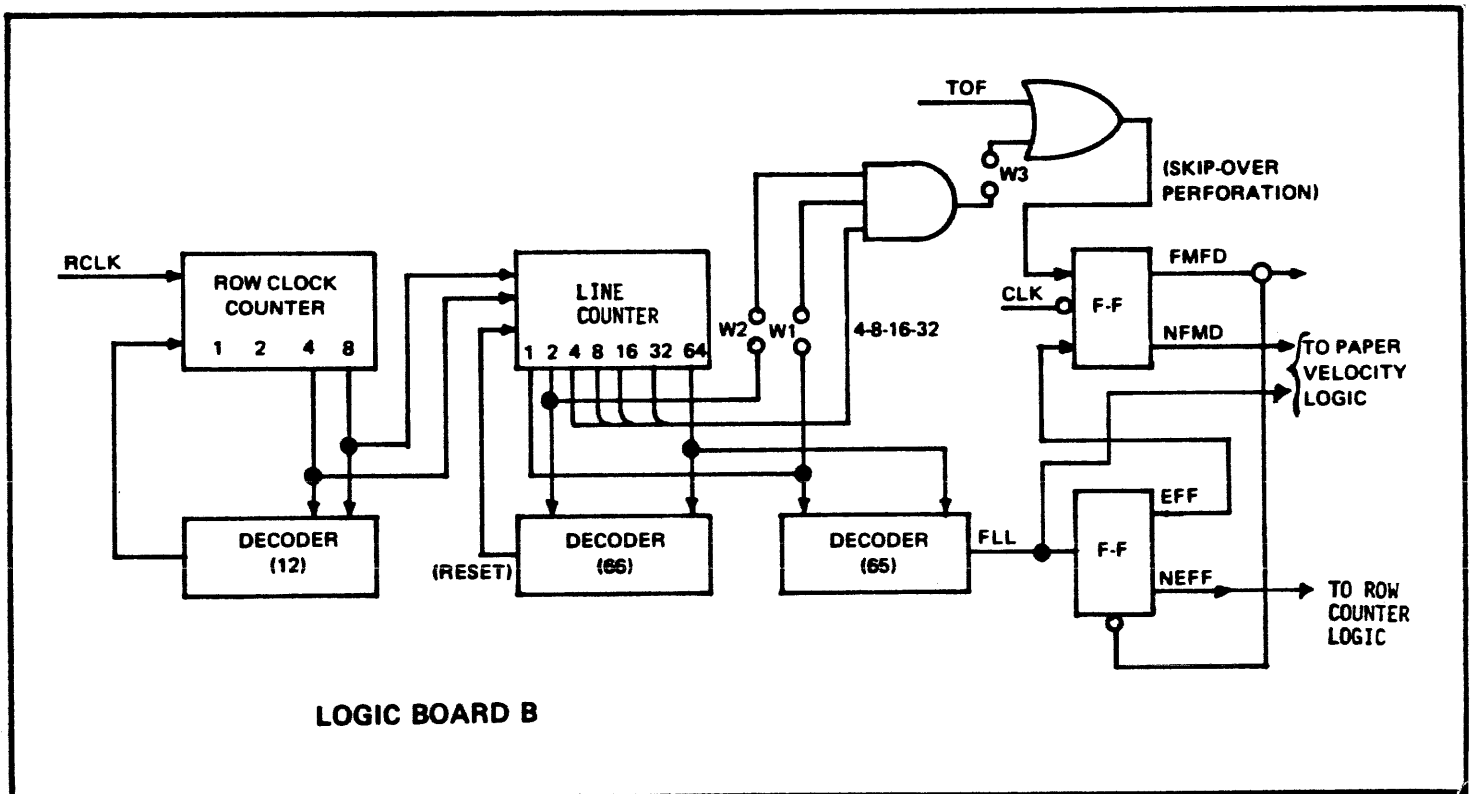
TOF

W3

(SKIP-OVER PERFORATION)

RCLK

ROW CLOCK COUNTER

1 2 4 8

LINE COUNTER

1 2 4 8 16 32 64

W2 W1

4-8-16-32

CLK

F-F

FMFD

NFMD

TO PAPER VELOCITY LOGIC

DECODER (12)

(RESET)

DECODER (66)

DECODER (65)

FLL

F-F

EFF

NEFF

TO ROW COUNTER LOGIC

LOGIC BOARD B